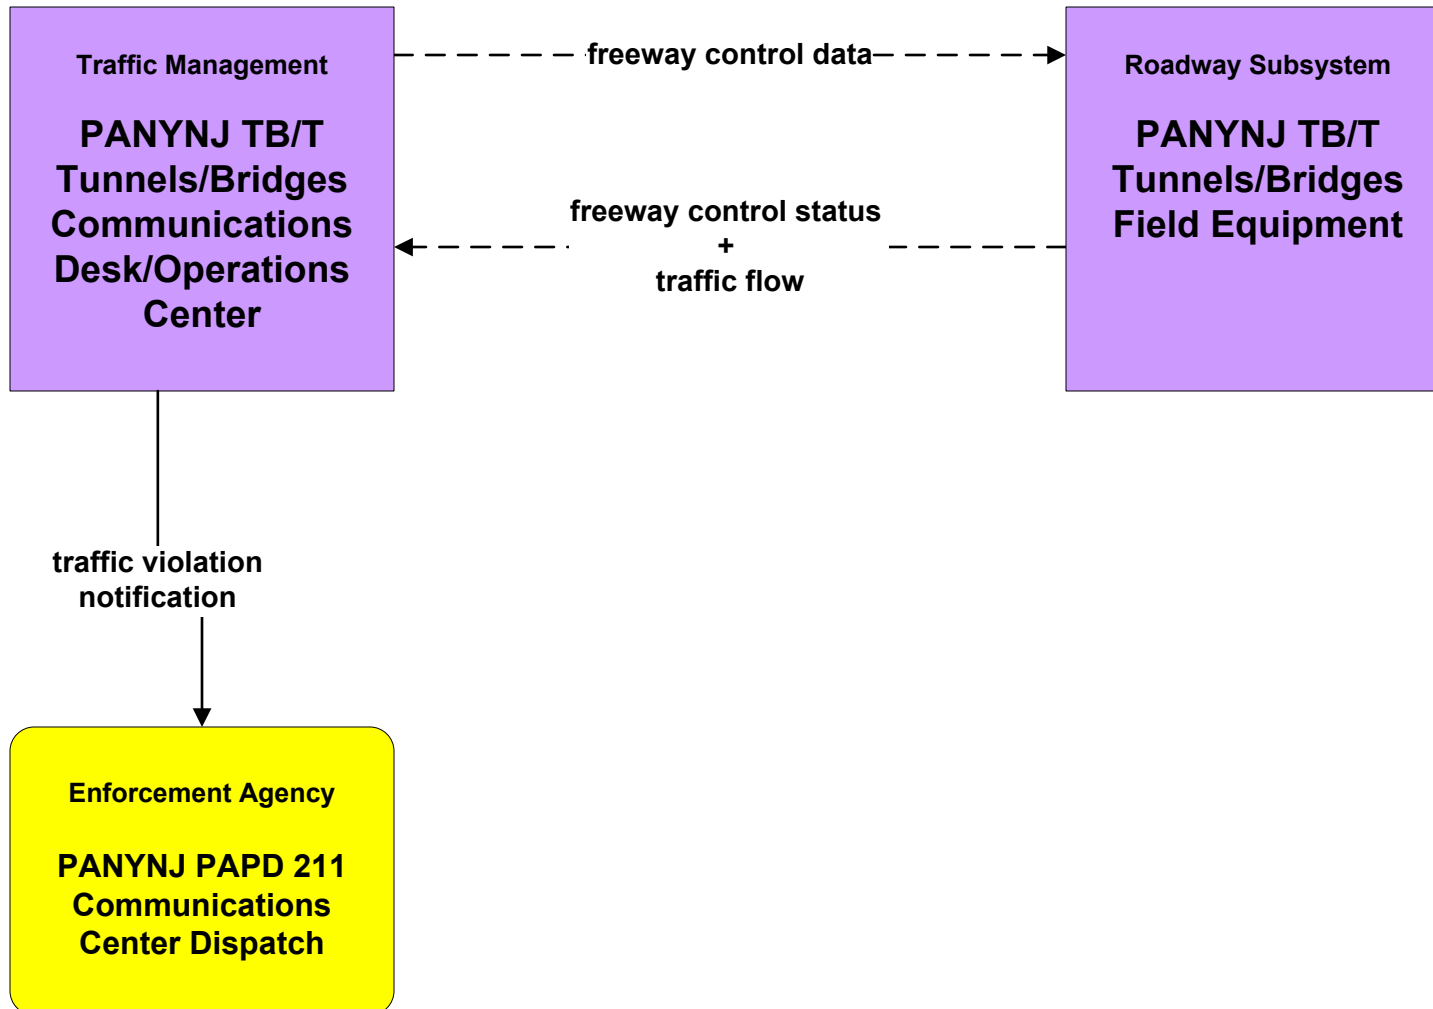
Traffic Management

PANYNJ TB/T Tunnels/Bridges Communications Desk/Operations Center

freeway control data

Roadway Subsystem

PANYNJ TB/T Tunnels/Bridges Field Equipment

freeway control status
+
traffic flow

traffic violation notification

Enforcement Agency

PANYNJ PAPD 211 Communications Center Dispatch